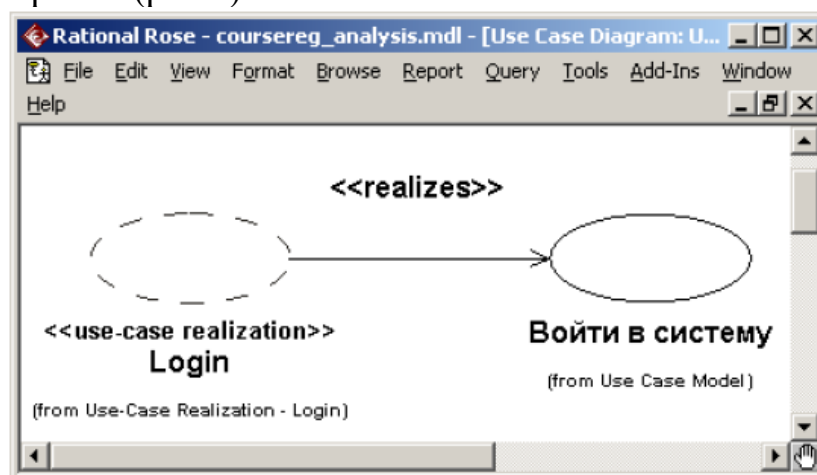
Rational Rose - coursereg_analysis.mdl - [Use Case Diagram: U...

File Edit View Format Browse Report Query Tools Add-Ins Window Help

<<realizes>>

<<use-case realization>>
Login

(from Use-Case Realization - Login)

Войти в систему

(from Use Case Model)